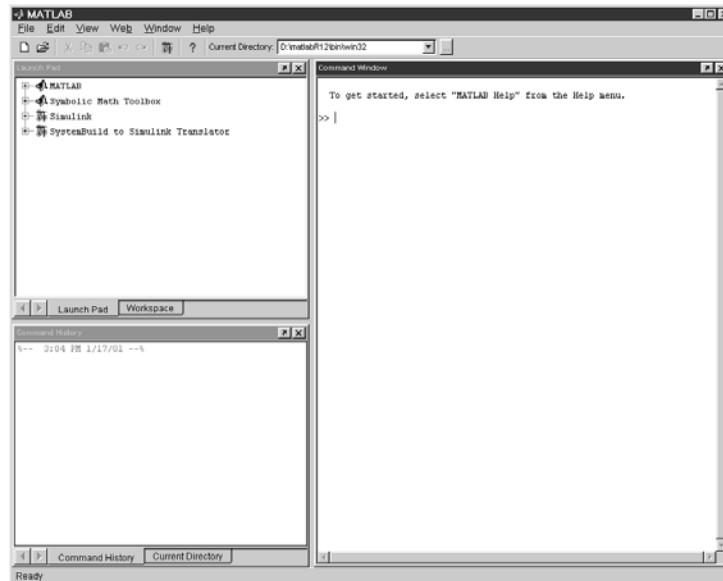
MATLAB

File Edit View Web Window Help

? Current Directory: D:\matlabR12\bin\win32

Launch Pad

MATLAB
Symbolic Math Toolbox
Simulink
SystemBuild to Simulink Translator

Launch Pad | Workspace

Command History

%-- 3:04 PM 1/17/01 --%

Command History | Current Directory

Command Window

To get started, select "MATLAB Help" from the Help menu.

>>

Ready